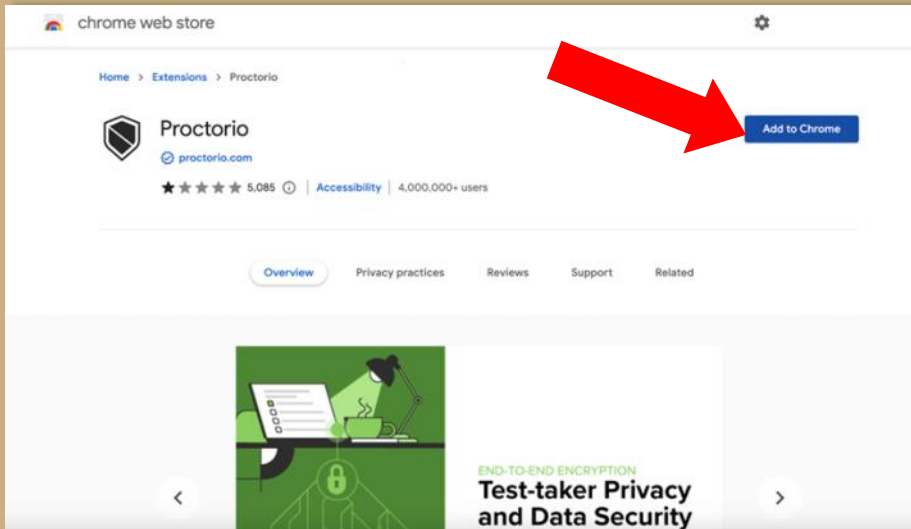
chrome web store

Home > Extensions > Proctorio

Proctorio

proctorio.com

5,085 | Accessibility | 4,000,000+ users

Add to Chrome

Overview Privacy practices Reviews Support Related

END-TO-END ENCRYPTION
Test-taker Privacy and Data Security